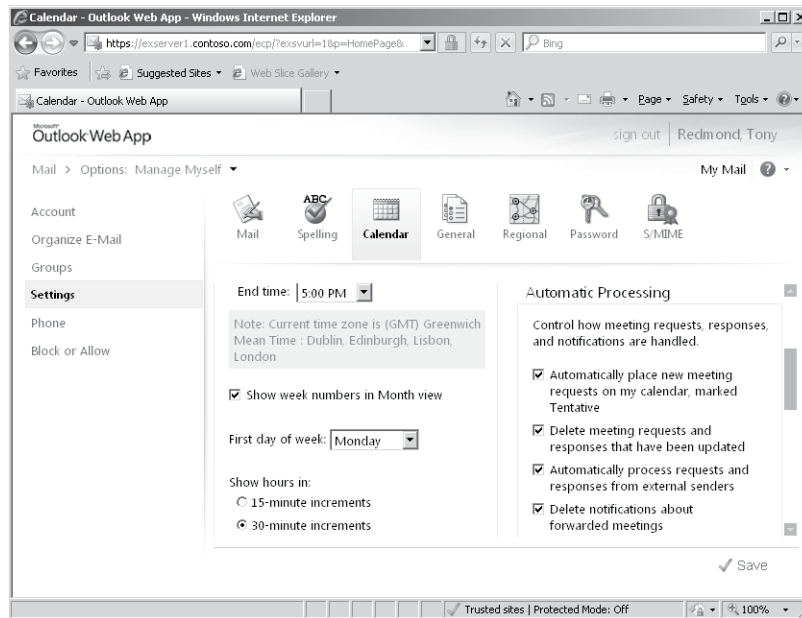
Calendar - Outlook Web App - Windows Internet Explorer

https://exserver1.contoso.com/ecp/?exsvurl=1&p=HomePage&

Bing

Favorites | Suggested Sites ▾ | Web Slice Gallery ▾

Calendar - Outlook Web App

Page ▾ Safety ▾ Tools ▾

Microsoft Outlook Web App

sign out | Redmond, Tony

Mail > Options: Manage Myself ▾

My Mail

Account
Organize E-Mail
Groups
Settings
Phone
Block or Allow

Mail | Spelling | Calendar | General | Regional | Password | S/MIME

End time: 5:00 PM

Note: Current time zone is (GMT) Greenwich Mean Time : Dublin, Edinburgh, Lisbon, London

☑ Show week numbers in Month view

First day of week: Monday

Show hours in:
○ 15-minute increments
◉ 30-minute increments

Automatic Processing

Control how meeting requests, responses, and notifications are handled.

☑ Automatically place new meeting requests on my calendar, marked Tentative

☑ Delete meeting requests and responses that have been updated

☑ Automatically process requests and responses from external senders

☑ Delete notifications about forwarded meetings

Save

Trusted sites | Protected Mode: Off

100%